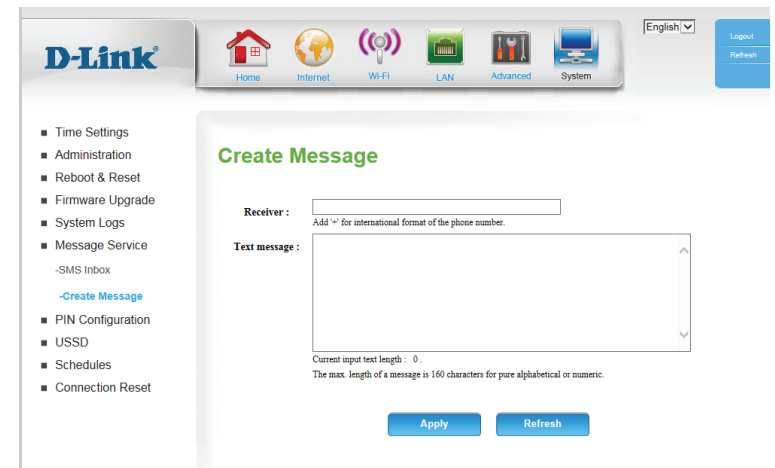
D-Link

Home Internet Wi-Fi LAN Advanced System

English

Logout
Refresh

Time Settings
Administration
Reboot & Reset
Firmware Upgrade
System Logs
Message Service
-SMS Inbox
-Create Message
PIN Configuration
USSD
Schedules
Connection Reset

Create Message

Receiver :
Add '+' for international format of the phone number.

Text message :

Current input text length : 0 .
The max. length of a message is 160 characters for pure alphabetical or numeric.

Apply Refresh